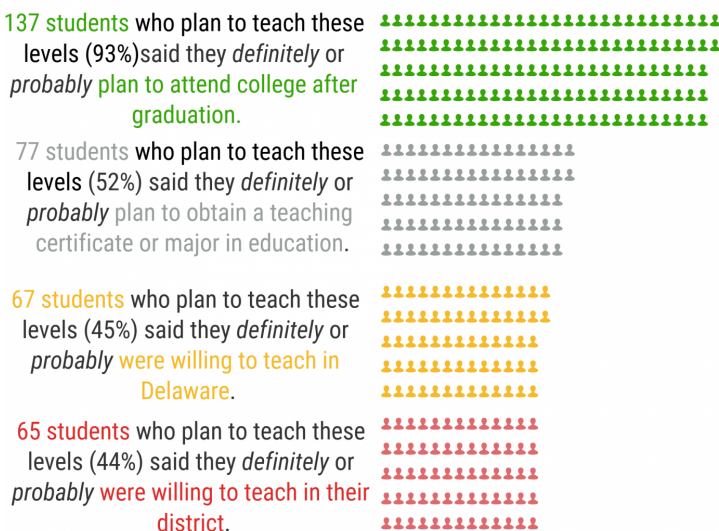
137 students who plan to teach these levels (93%)said they *definitely* or *probably* plan to attend college after graduation.

77 students who plan to teach these levels (52%) said they *definitely* or *probably* plan to obtain a teaching certificate or major in education.

67 students who plan to teach these levels (45%) said they *definitely* or *probably* were willing to teach in Delaware.

65 students who plan to teach these levels (44%) said they *definitely* or *probably* were willing to teach in their district.